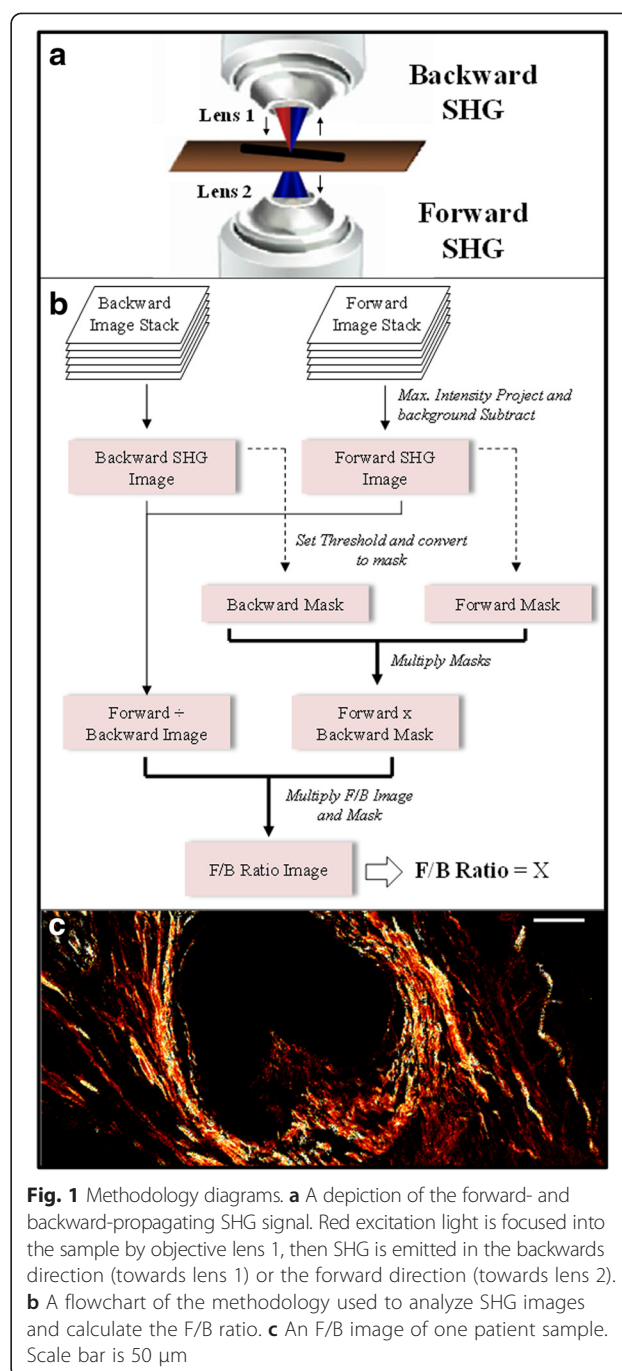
a

Backward SHG

Lens 1

Lens 2

Forward SHG

b

Backward Image Stack

Forward Image Stack

Max. Intensity Project and background Subtract

Backward SHG Image

Forward SHG Image

Set Threshold and convert to mask

Backward Mask

Forward Mask

Multiply Masks

Forward ÷ Backward Image

Forward x Backward Mask

Multiply F/B Image and Mask

F/B Ratio Image

F/B Ratio = X

c

**Fig. 1** Methodology diagrams. **a** A depiction of the forward- and backward-propagating SHG signal. Red excitation light is focused into the sample by objective lens 1, then SHG is emitted in the backwards direction (towards lens 1) or the forward direction (towards lens 2). **b** A flowchart of the methodology used to analyze SHG images and calculate the F/B ratio. **c** An F/B image of one patient sample. Scale bar is 50 μm